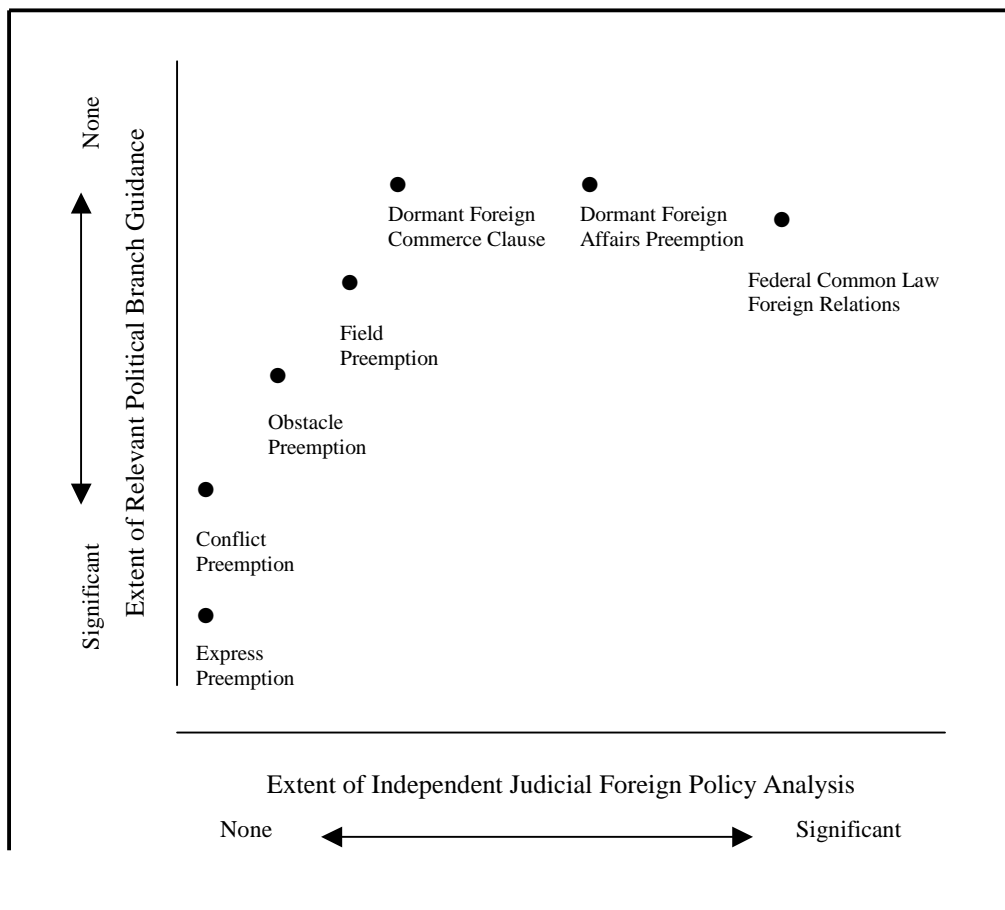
None

Extent of Relevant Political Branch Guidance

Significant

Dormant Foreign Commerce Clause

Dormant Foreign Affairs Preemption

Federal Common Law Foreign Relations

Field Preemption

Obstacle Preemption

Conflict Preemption

Express Preemption

Extent of Independent Judicial Foreign Policy Analysis

None

Significant